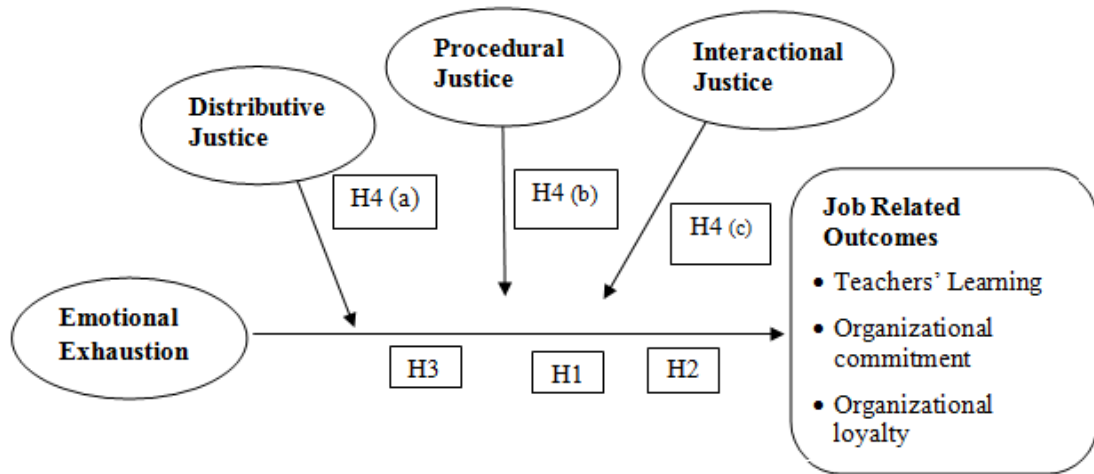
Procedural Justice

Interactional Justice

Distributive Justice

H4 (a)

H4 (b)

H4 (c)

Job Related Outcomes

• Teachers' Learning

• Organizational commitment

• Organizational loyalty

Emotional Exhaustion

H3

H1

H2